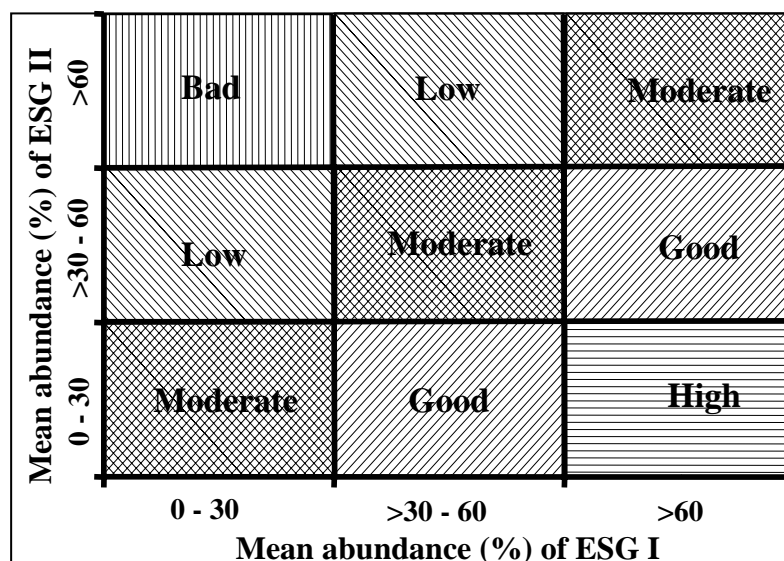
| | | | |
|---|---|---|---|
| >60 | Bad | Low | Moderate |
| >30 - 60 | Low | Moderate | Good |
| 0 - 30 | Moderate | Good | High |
| | 0 - 30 | >30 - 60 | >60 |

Mean abundance (%) of ESG II

Mean abundance (%) of ESG I